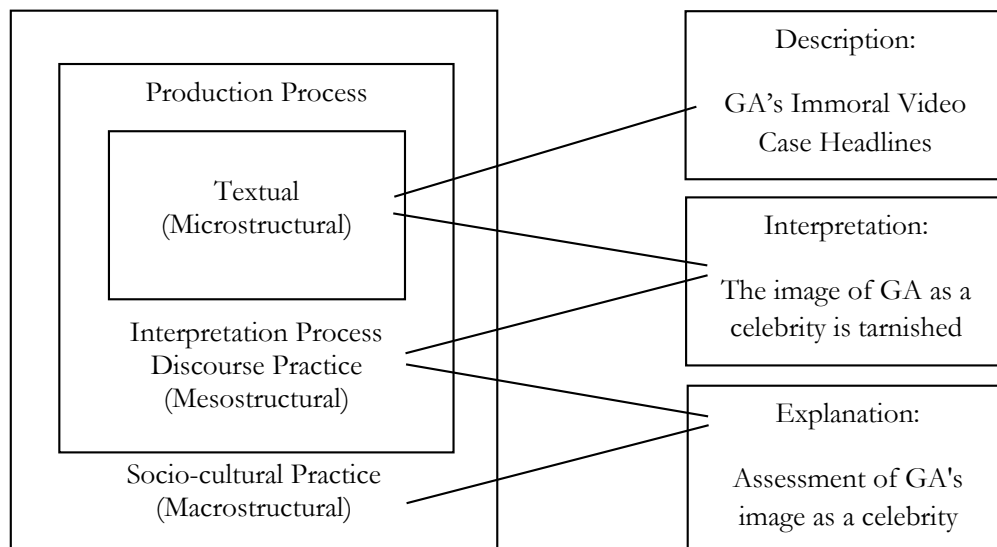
Production Process

Textual
(Microstructural)

Interpretation Process
Discourse Practice
(Mesostructural)

Socio-cultural Practice
(Macrostructural)

Description:

GA's Immoral Video Case Headlines

Interpretation:

The image of GA as a celebrity is tarnished

Explanation:

Assessment of GA's image as a celebrity